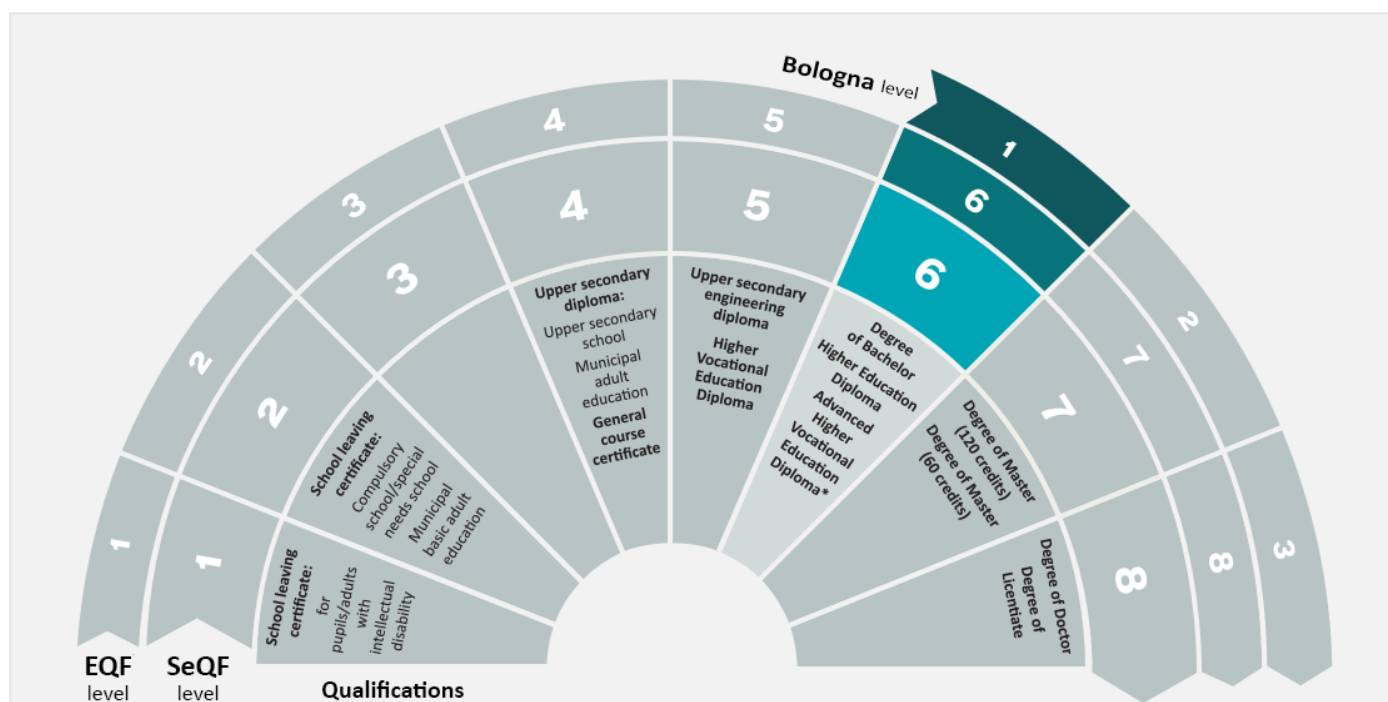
Bologna level

1
6
6

4
5
4
5
3
3
2
2
1
1
2
7
7
8
8
3

School leaving certificate: for pupils/adults with intellectual disability

School leaving certificate: Compulsory school/special needs school Municipal basic adult education

Upper secondary diploma: Upper secondary school Municipal adult education General course certificate

Upper secondary engineering diploma Higher Vocational Education Diploma

Degree of Bachelor Higher Education Diploma Advanced Higher Vocational Education Diploma*

Degree of Master (120 credits) Degree of Master (60 credits)

Degree of Doctor Degree of Licentate

EQF level
SeQF level
Qualifications